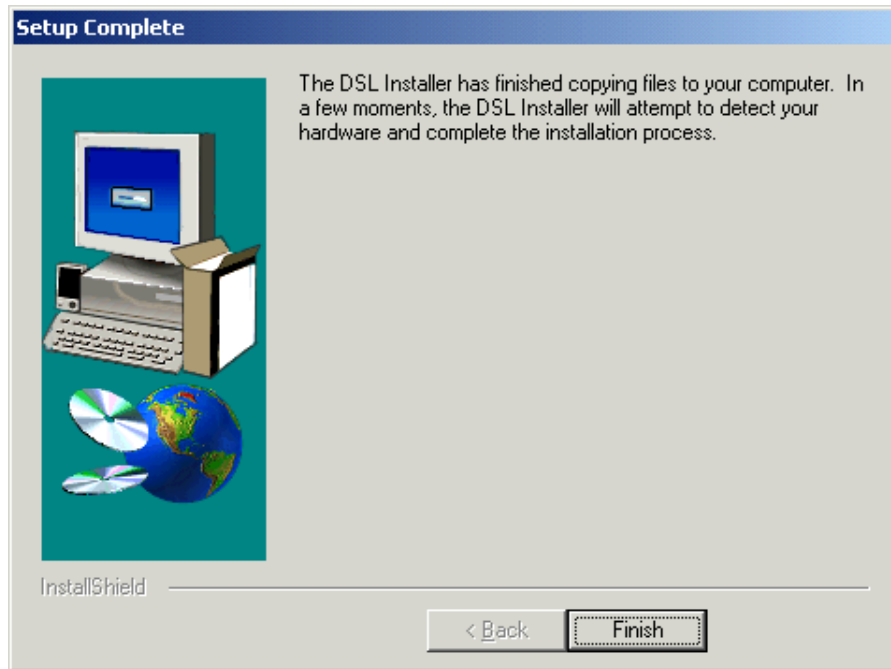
Setup Complete

The DSL Installer has finished copying files to your computer. In a few moments, the DSL Installer will attempt to detect your hardware and complete the installation process.

InstallShield

< Back

Finish